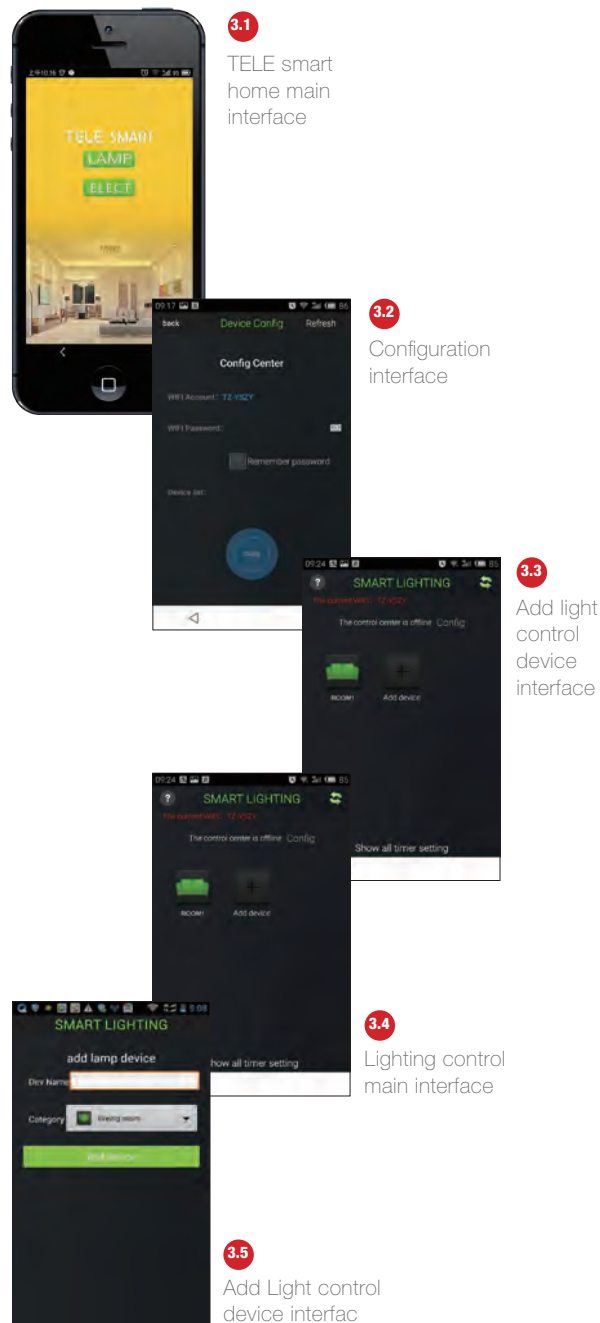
TELE SMART
LAMP
ELECT

3.1
TELE smart home main interface

09:17
back
Device Config
Refresh
Config Center
WIFI Account: TZ-YSZY
WIFI Password:
Remember password
Device list:

3.2
Configuration interface

09:24
SMART LIGHTING
The current WIFI: TZ-YSZY
The control center is offline
Config
ROOM1
Add device
Show all timer setting

3.3
Add light control device interface

09:24
SMART LIGHTING
The current WIFI: TZ-YSZY
The control center is offline
Config
ROOM1
Add device
Show all timer setting

3.4
Lighting control main interface

SMART LIGHTING
add lamp device
Dev Name
Category
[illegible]
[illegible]

3.5
Add Light control device interfac